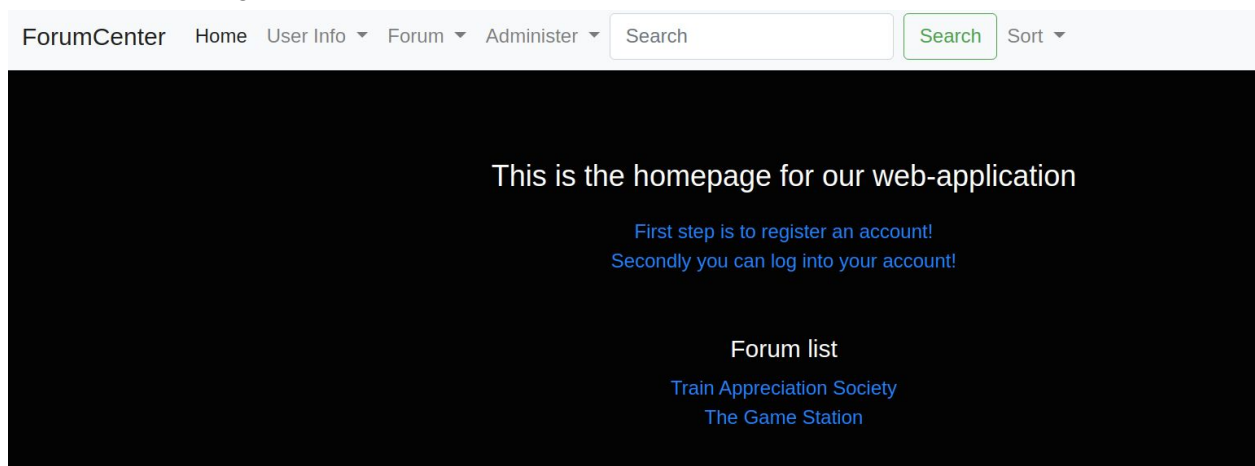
ForumCenter Home User Info ▾ Forum ▾ Administer ▾ Search Search Sort ▾

This is the homepage for our web-application

First step is to register an account!
Secondly you can log into your account!

Forum list

Train Appreciation Society
The Game Station